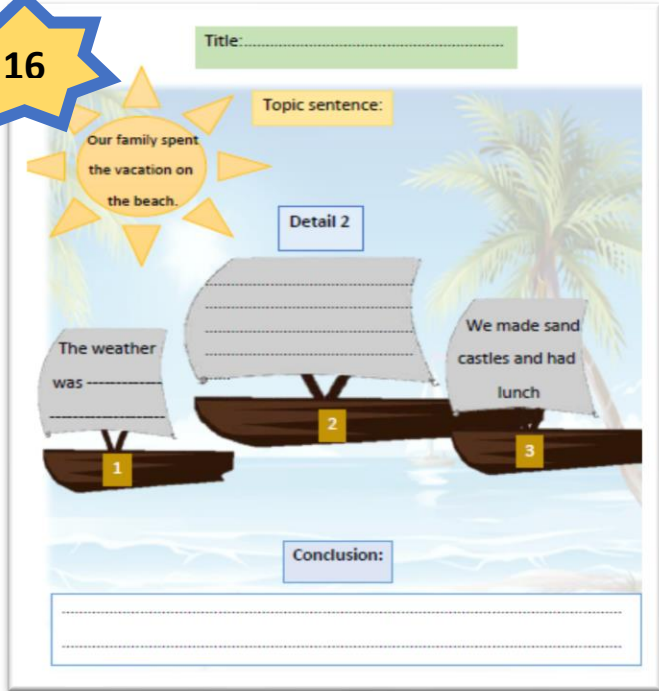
16

Title:.......................................................................

Topic sentence:

Our family spent the vacation on the beach.

Detail 2

The weather was ------------ ------------------

1

.......................................
.......................................
.......................................
.......................................

2

We made sand castles and had lunch

3

Conclusion:

.............................................................................................................
.............................................................................................................